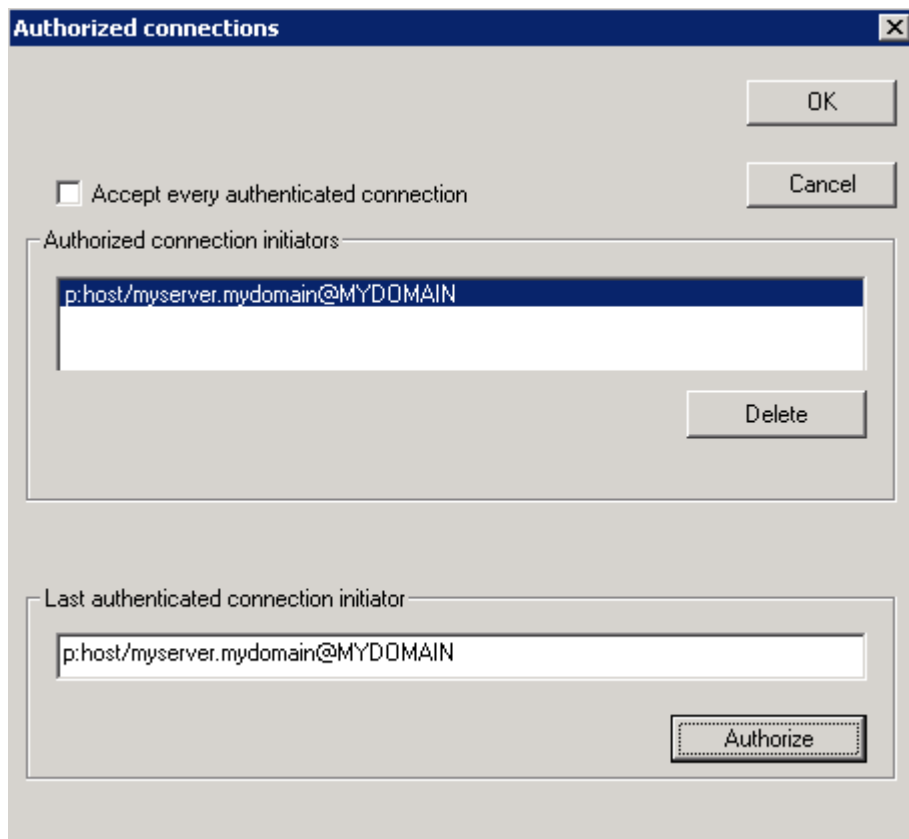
Authorized connections

OK

Cancel

Accept every authenticated connection

Authorized connection initiators

p:host/myserver.mydomain@MYDOMAIN

Delete

Last authenticated connection initiator

p:host/myserver.mydomain@MYDOMAIN

Authorize